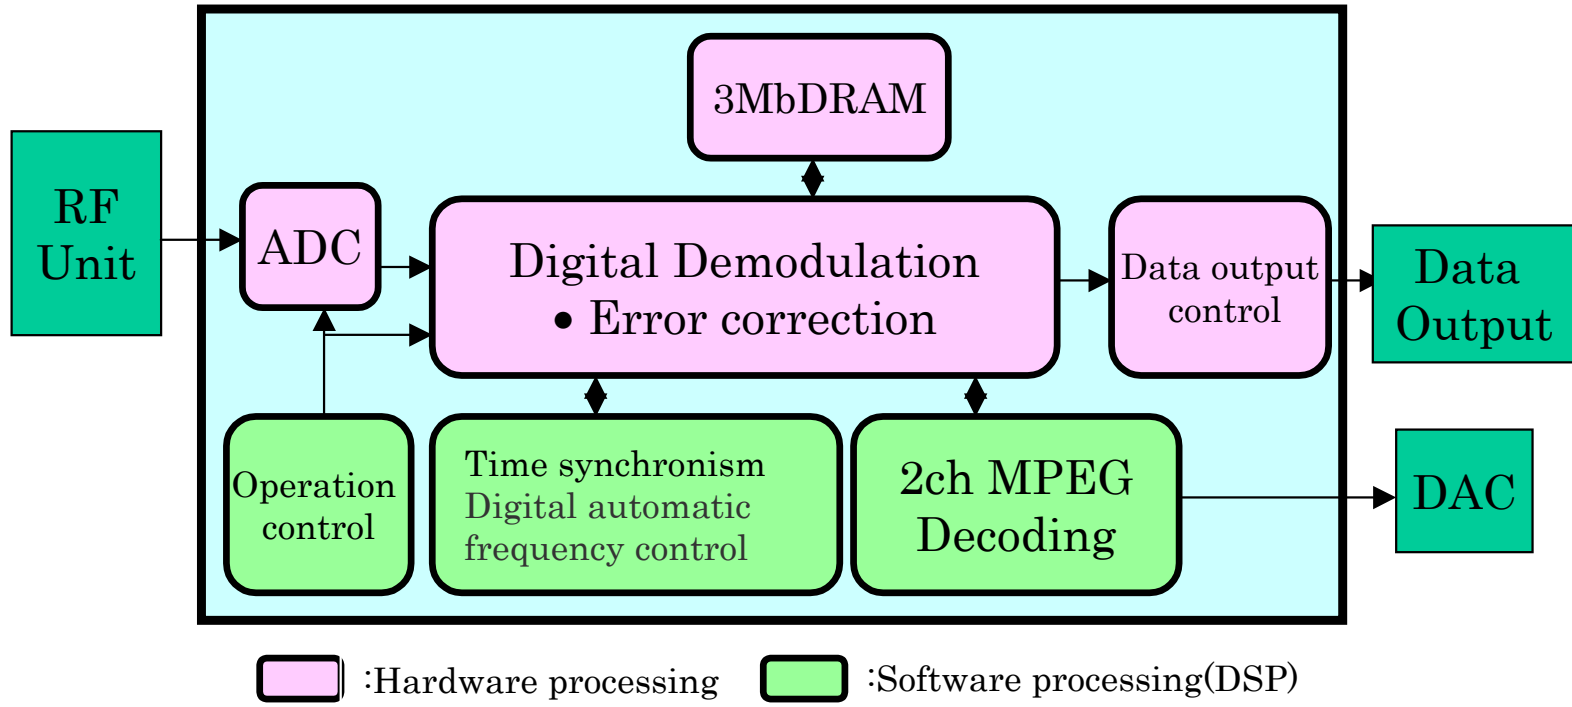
RF Unit

ADC

3MbDRAM

Digital Demodulation
• Error correction

Data output control

Data Output

Operation control

Time synchronism
Digital automatic frequency control

2ch MPEG Decoding

DAC

:Hardware processing :Software processing(DSP)